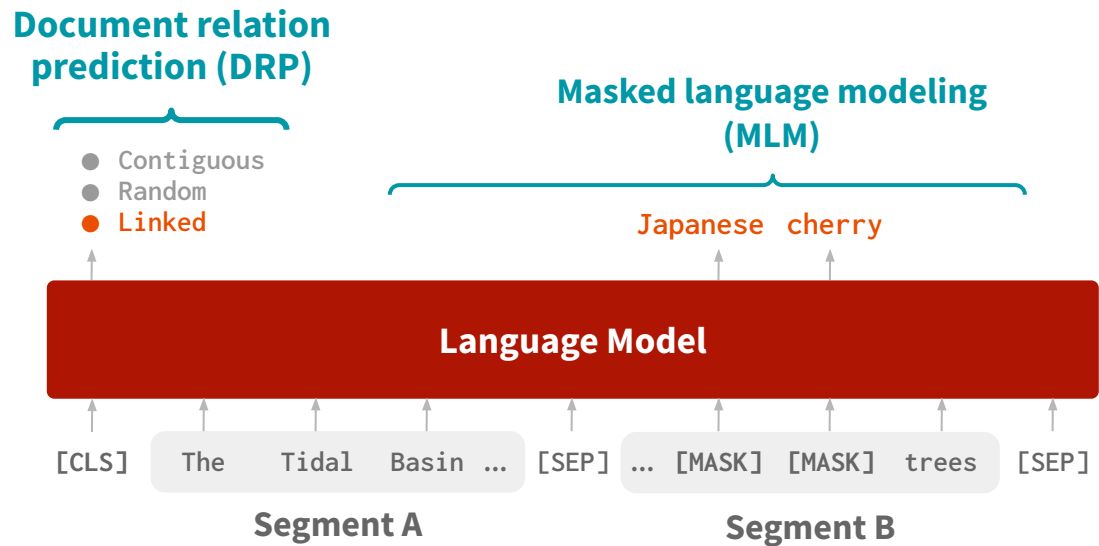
Document relation prediction (DRP)

Contiguous
Random
Linked

Masked language modeling (MLM)

Japanese cherry

Language Model

[CLS] The Tidal Basin ... [SEP] ... [MASK] [MASK] trees [SEP]

Segment A

Segment B